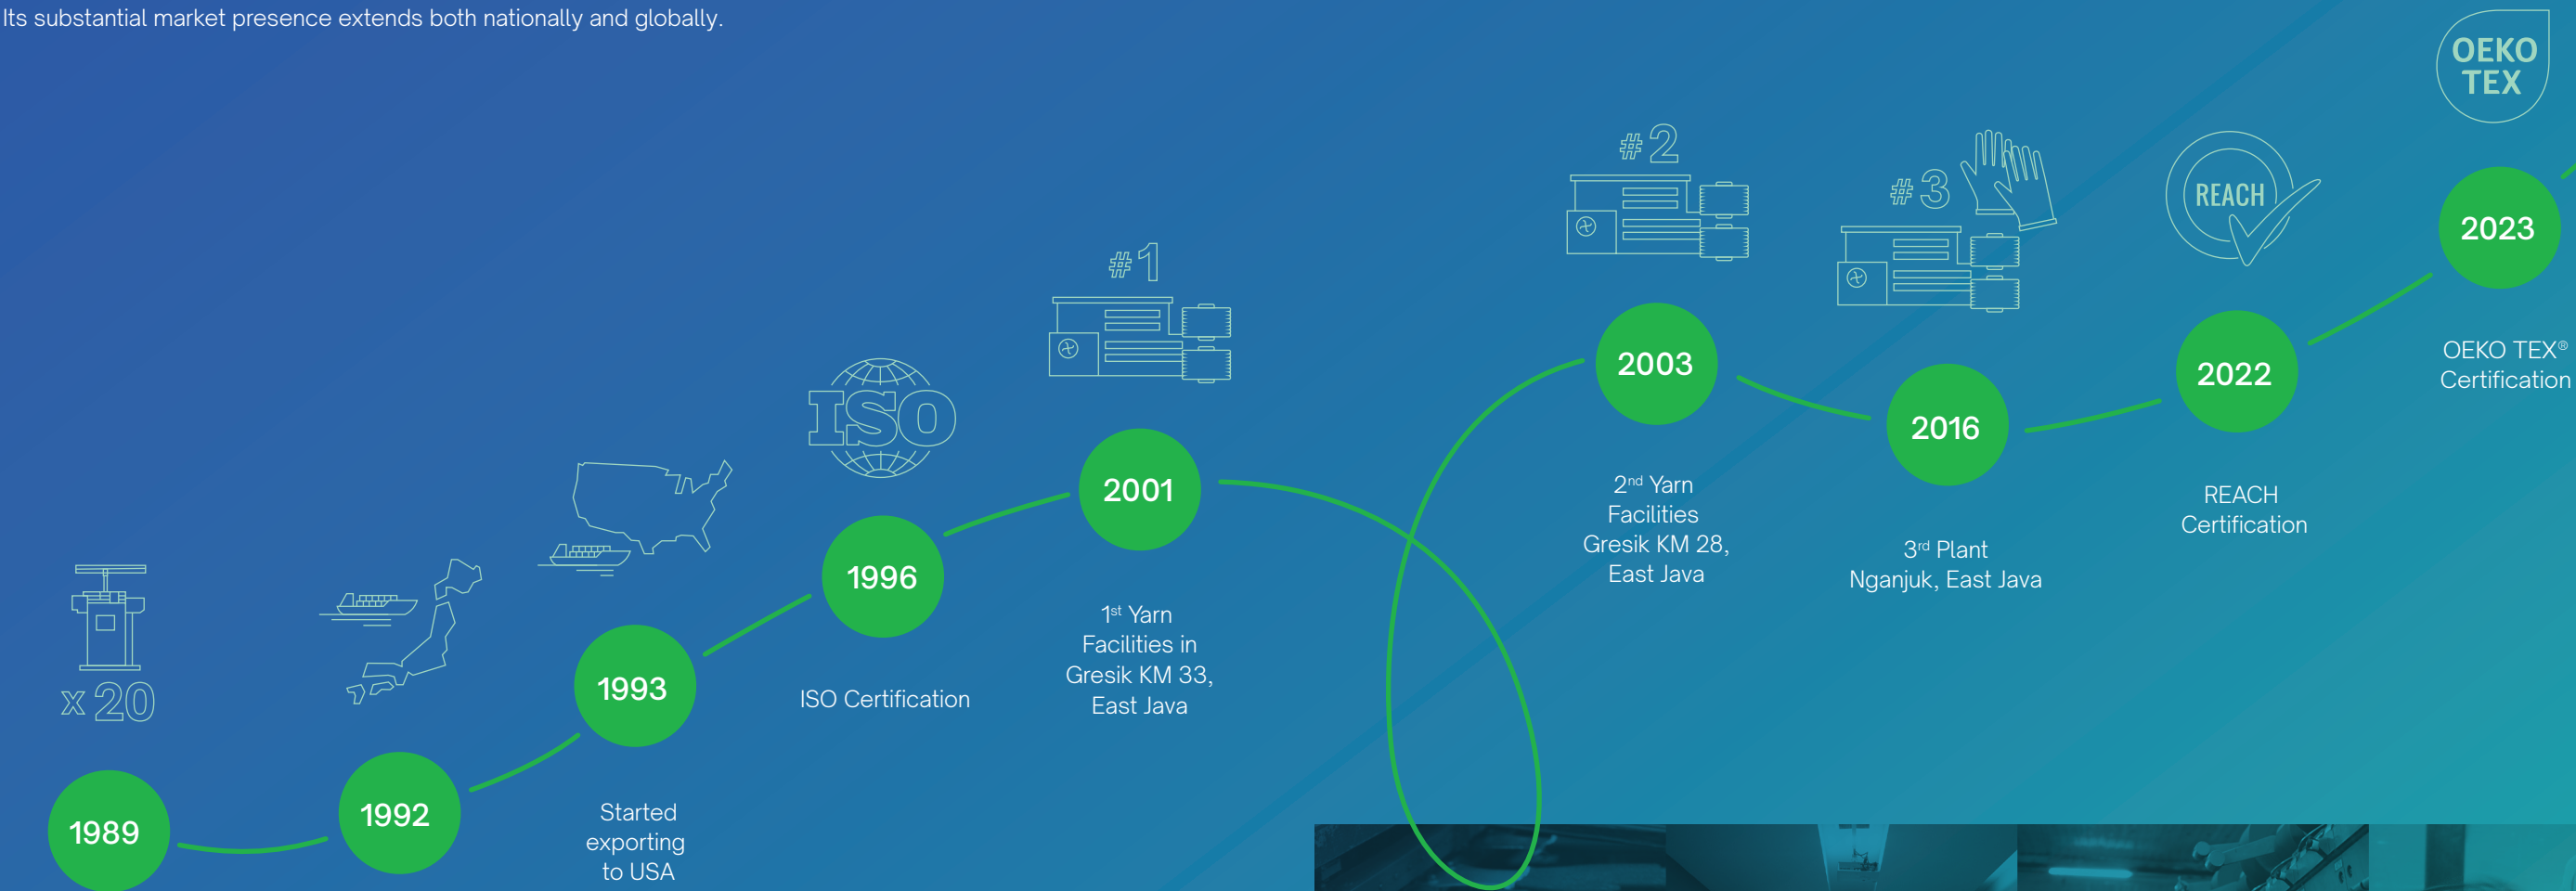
Its substantial market presence extends both nationally and globally.

OEKO TEX

x 20

1989

1992

1993

Started exporting to USA

ISO

1996

ISO Certification

#1

2001

1st Yarn Facilities in Gresik KM 33, East Java

#2

2003

2nd Yarn Facilities Gresik KM 28, East Java

#3

2016

3rd Plant Nganjuk, East Java

REACH

2022

REACH Certification

2023

OEKO TEX® Certification